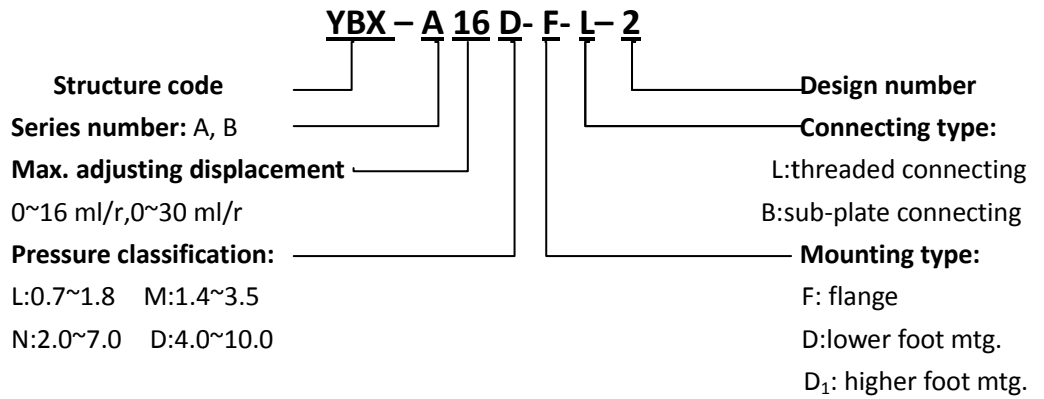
YBX – A 16 D- F- L– 2

Structure code

Series number: A, B

Max. adjusting displacement

0~16 ml/r,0~30 ml/r

Pressure classification:

L:0.7~1.8 M:1.4~3.5

N:2.0~7.0 D:4.0~10.0

Design number

Connecting type:

L:threaded connecting

B:sub-plate connecting

Mounting type:

F: flange

D:lower foot mtg.

$D_1$: higher foot mtg.